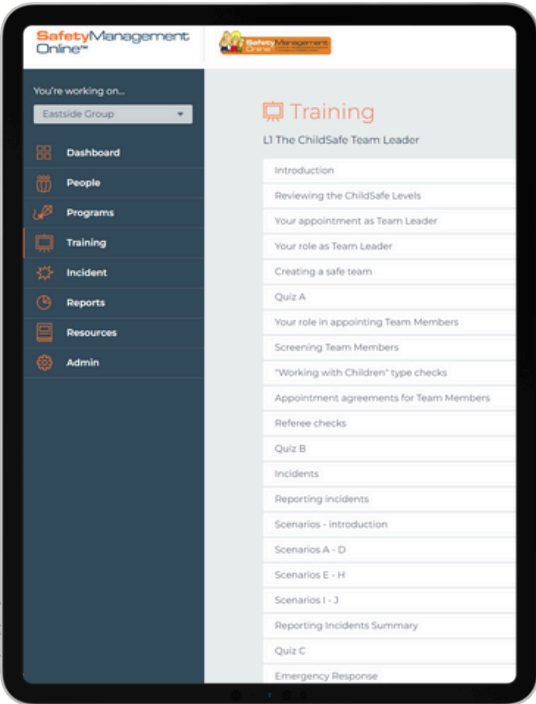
SafetyManagement Online™

Safety Management Online

You're working on...

Eastside Group

Dashboard

People

Programs

Training

Incident

Reports

Resources

Admin

Training

L1 The ChildSafe Team Leader

Introduction

Reviewing the ChildSafe Levels

Your appointment as Team Leader

Your role as Team Leader

Creating a safe team

Quiz A

Your role in appointing Team Members

Screening Team Members

"Working with Children" type checks

Appointment agreements for Team Members

Referee checks

Quiz B

Incidents

Reporting incidents

Scenarios - introduction

Scenarios A - D

Scenarios E - H

Scenarios I - J

Reporting Incidents Summary

Quiz C

Emergency Response